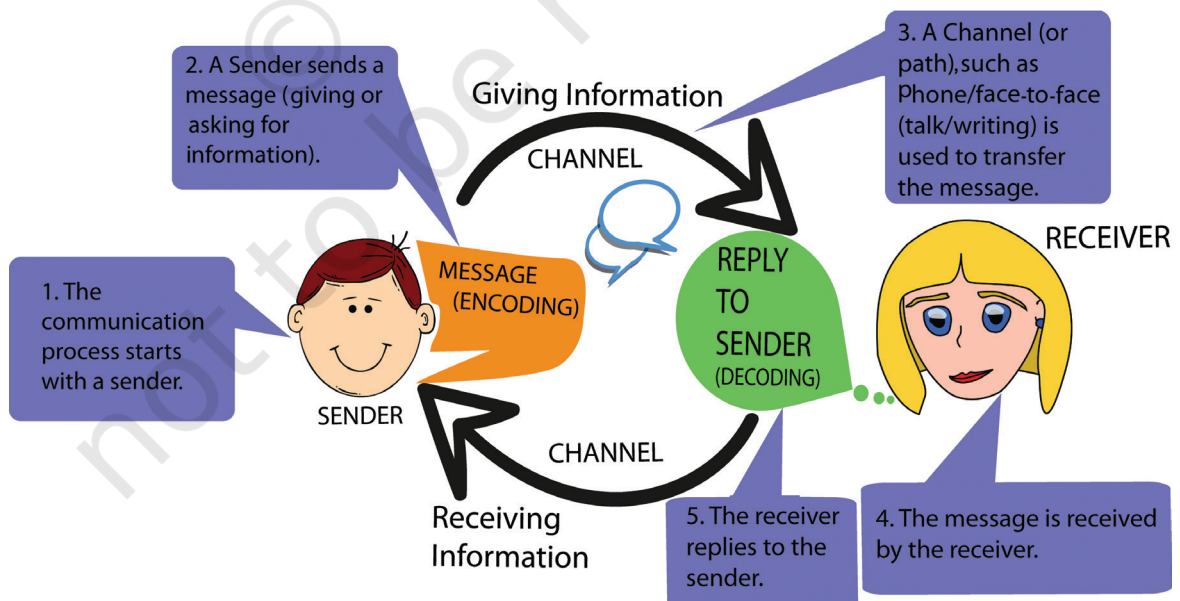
2. A Sender sends a message (giving or asking for information).

Giving Information

CHANNEL

3. A Channel (or path),such as Phone/face-to-face (talk/writing) is used to transfer the message.

RECEIVER

1. The communication process starts with a sender.

MESSAGE (ENCODING)

REPLY TO SENDER (DECODING)

SENDER

CHANNEL

Receiving Information

5. The receiver replies to the sender.

4. The message is received by the receiver.

not to be republished ©